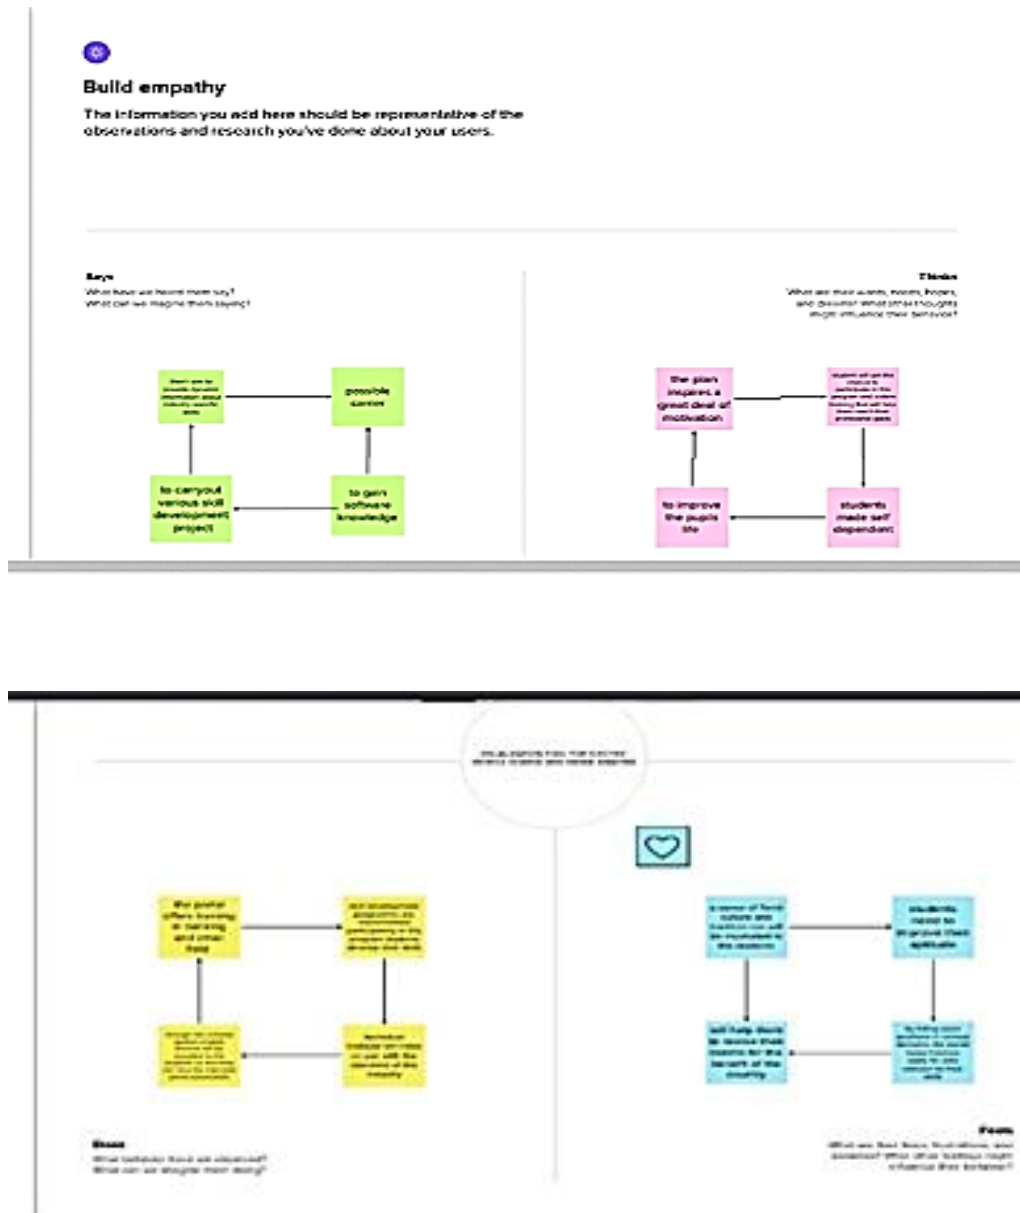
Build empathy

The information you add here should be representative of the observations and research you've done about your users.

Says

What have we heard them say? What can we imagine them saying?

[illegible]

possible career

to carryout various skill development project

to gain software knowledge

Thinks

What are their wants, needs, hopes, and dreams? What other thoughts might influence their behavior?

the plan inspires a great deal of motivation

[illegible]

to improve the pupils life

students made self dependent

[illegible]

the portal offers training in learning and other tools

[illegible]

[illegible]

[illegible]

Does

What behavior have we observed? What can we imagine them doing?

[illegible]

students need to improve their aptitude

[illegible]

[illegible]

Feels

What are their fears, frustrations, and anxieties? What other feelings might influence their behavior?